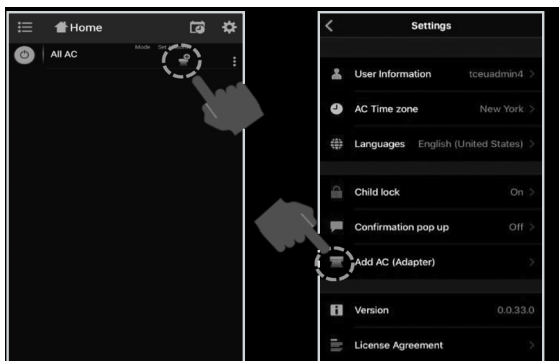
Home

All AC

Mode

Set

Settings

User Information tceuadmin4

AC Time zone New York

Languages English (United States)

Child lock On

Confirmation pop up Off

Add AC (Adapter)

Version 0.0.33.0

License Agreement